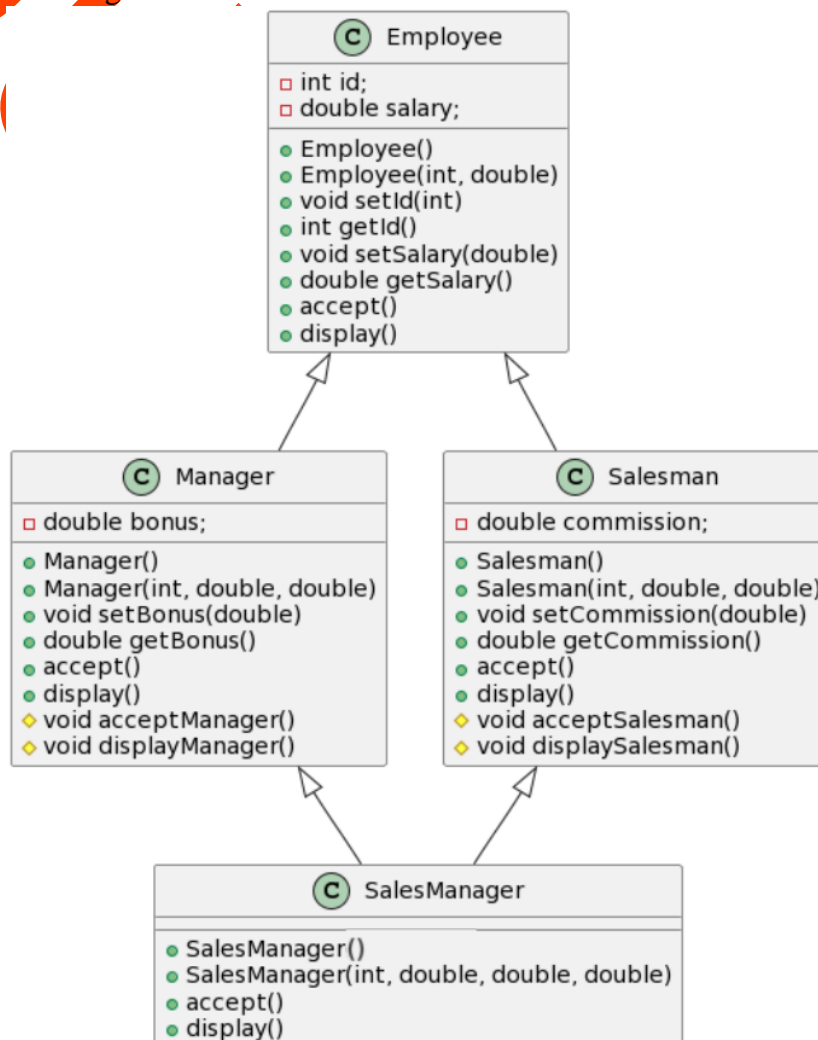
C Employee

int id;
double salary;

Employee()
Employee(int, double)
void setId(int)
int getId()
void setSalary(double)
double getSalary()
accept()
display()

C Manager

double bonus;

Manager()
Manager(int, double, double)
void setBonus(double)
double getBonus()
accept()
display()
void acceptManager()
void displayManager()

C Salesman

double commission;

Salesman()
Salesman(int, double, double)
void setCommission(double)
double getCommission()
accept()
display()
void acceptSalesman()
void displaySalesman()

C SalesManager

SalesManager()
SalesManager(int, double, double, double)
accept()
display()